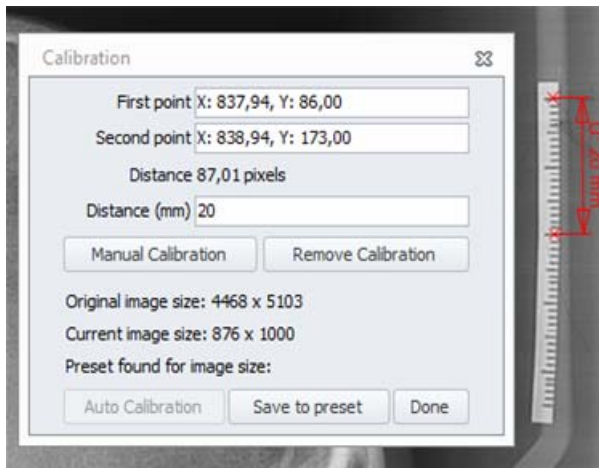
Calibration

First point X: 837,94, Y: 86,00

Second point X: 838,94, Y: 173,00

Distance 87,01 pixels

Distance (mm) 20

Manual Calibration

Remove Calibration

Original image size: 4468 x 5103

Current image size: 876 x 1000

Preset found for image size:

Auto Calibration

Save to preset

Done

D: 20 mm